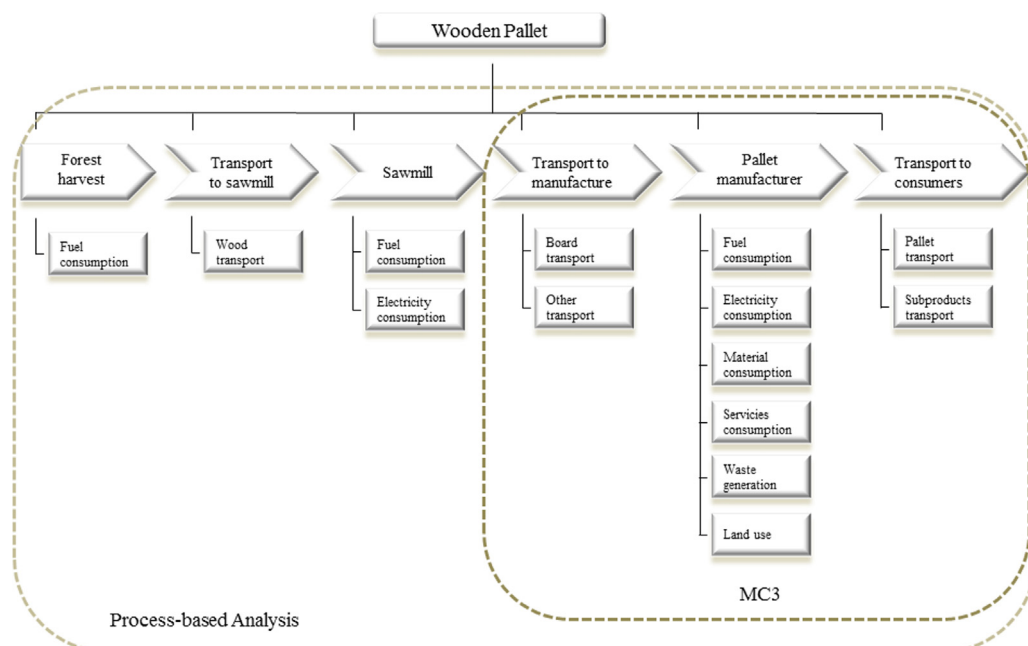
Wooden Pallet

Forest harvest

Fuel consumption

Transport to sawmill

Wood transport

Sawmill

Fuel consumption

Electricity consumption

Transport to manufacture

Board transport

Other transport

Pallet manufacturer

Fuel consumption

Electricity consumption

Material consumption

Servicies consumption

Waste generation

Land use

Transport to consumers

Pallet transport

Subproducts transport

MC3

Process-based Analysis